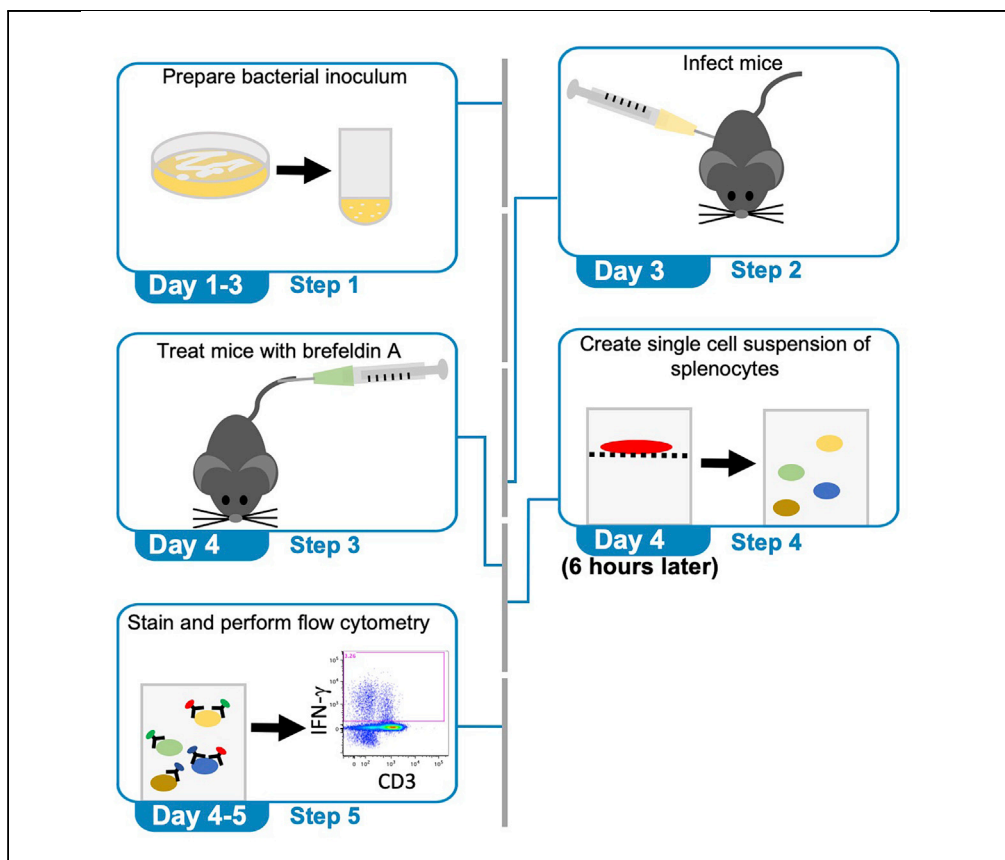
Prepare bacterial inoculum

Day 1-3 Step 1

Infect mice

Day 3 Step 2

Treat mice with brefeldin A

Day 4 Step 3

Create single cell suspension of splenocytes

Day 4 (6 hours later) Step 4

Stain and perform flow cytometry

1.26

IFN-γ

CD3

Day 4-5 Step 5